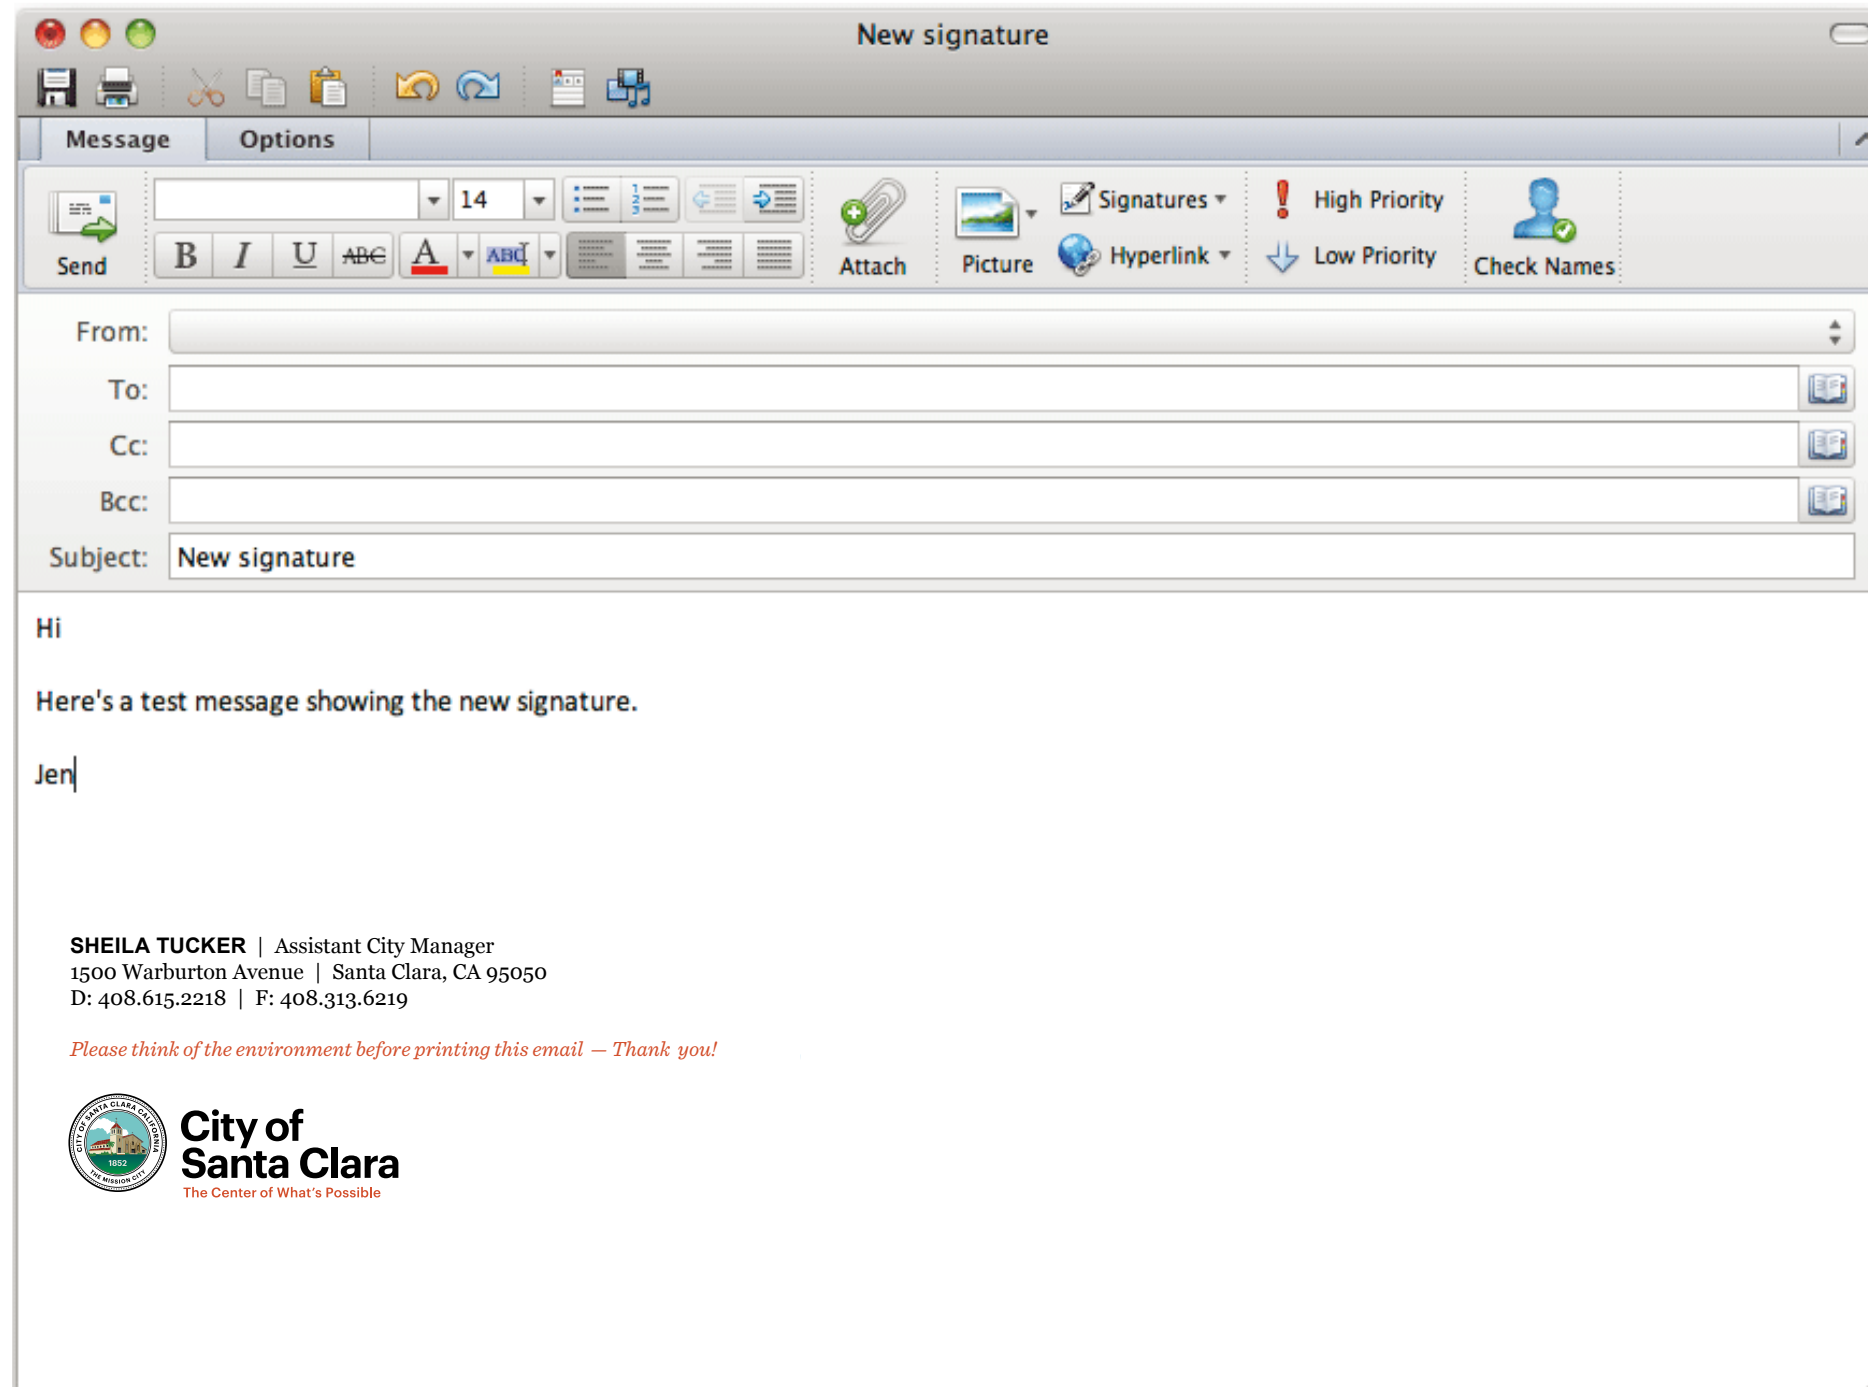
New signature

Message Options

Send

14

B I U ABC A ABC

Attach

Picture

Signatures

Hyperlink

High Priority

Low Priority

Check Names

From:

To:

Cc:

Bcc:

Subject: New signature

Hi

Here's a test message showing the new signature.

Jen

SHEILA TUCKER | Assistant City Manager
1500 Warburton Avenue | Santa Clara, CA 95050
D: 408.615.2218 | F: 408.313.6219

Please think of the environment before printing this email — Thank you!

CITY OF SANTA CLARA CALIFORNIA 1852 THE MISSION CITY

City of Santa Clara
The Center of What's Possible